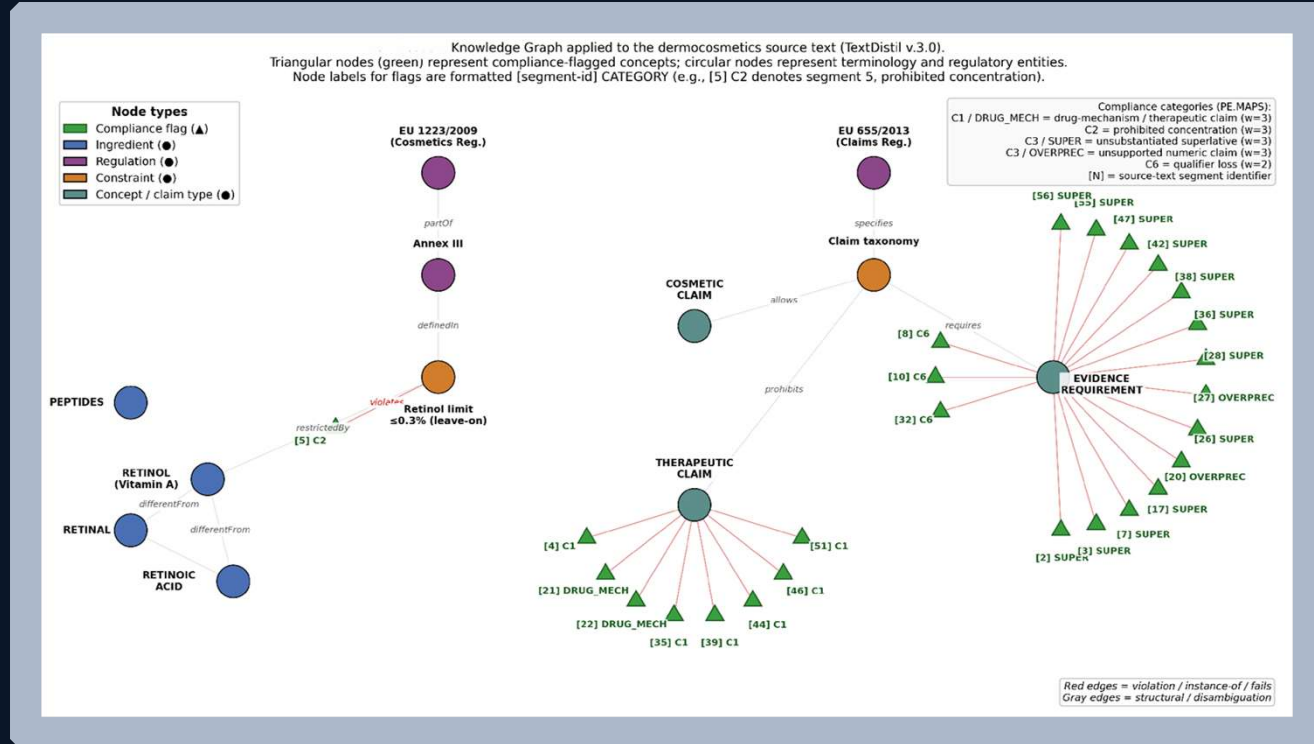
Knowledge Graph applied to the dermocosmetics source text (TextDistil v.3.0).
Triangular nodes (green) represent compliance-flagged concepts; circular nodes represent terminology and regulatory entities.
Node labels for flags are formatted [segment-id] CATEGORY (e.g., [5] C2 denotes segment 5, prohibited concentration).

Node types
Compliance flag (▲)
Ingredient (●)
Regulation (●)
Constraint (●)
Concept / claim type (●)

Compliance categories (PE.MAPS):
C1 / DRUG_MECH = drug-mechanism / therapeutic claim (w=3)
C2 = prohibited concentration (w=3)
C3 / SUPER = unsubstantiated superlative (w=3)
C3 / OVERPREC = unsupported numeric claim (w=3)
C6 = qualifier loss (w=2)
[N] = source-text segment identifier

EU 1223/2009
(Cosmetics Reg.)

partOf

Annex III

definedIn

violates

Retinol limit
≤0.3% (leave-on)

restrictedBy

[5] C2

PEPTIDES

RETINOL
(Vitamin A)

differentFrom

differentFrom

RETINAL

RETINOIC
ACID

EU 655/2013
(Claims Reg.)

specifies

Claim taxonomy

allows

COSMETIC
CLAIM

prohibits

requires

THERAPEUTIC
CLAIM

[4] C1
[21] DRUG_MECH
[22] DRUG_MECH
[35] C1
[39] C1
[44] C1
[46] C1
[51] C1

[8] C6
[10] C6
[32] C6

EVIDENCE
REQUIREMENT

[56] SUPER
[55] SUPER
[47] SUPER
[42] SUPER
[38] SUPER
[36] SUPER
[28] SUPER
[27] OVERPREC
[26] SUPER
[20] OVERPREC
[17] SUPER
[7] SUPER
[3] SUPER
[2] SUPER

Red edges = violation / instance-of / fails
Gray edges = structural / disambiguation